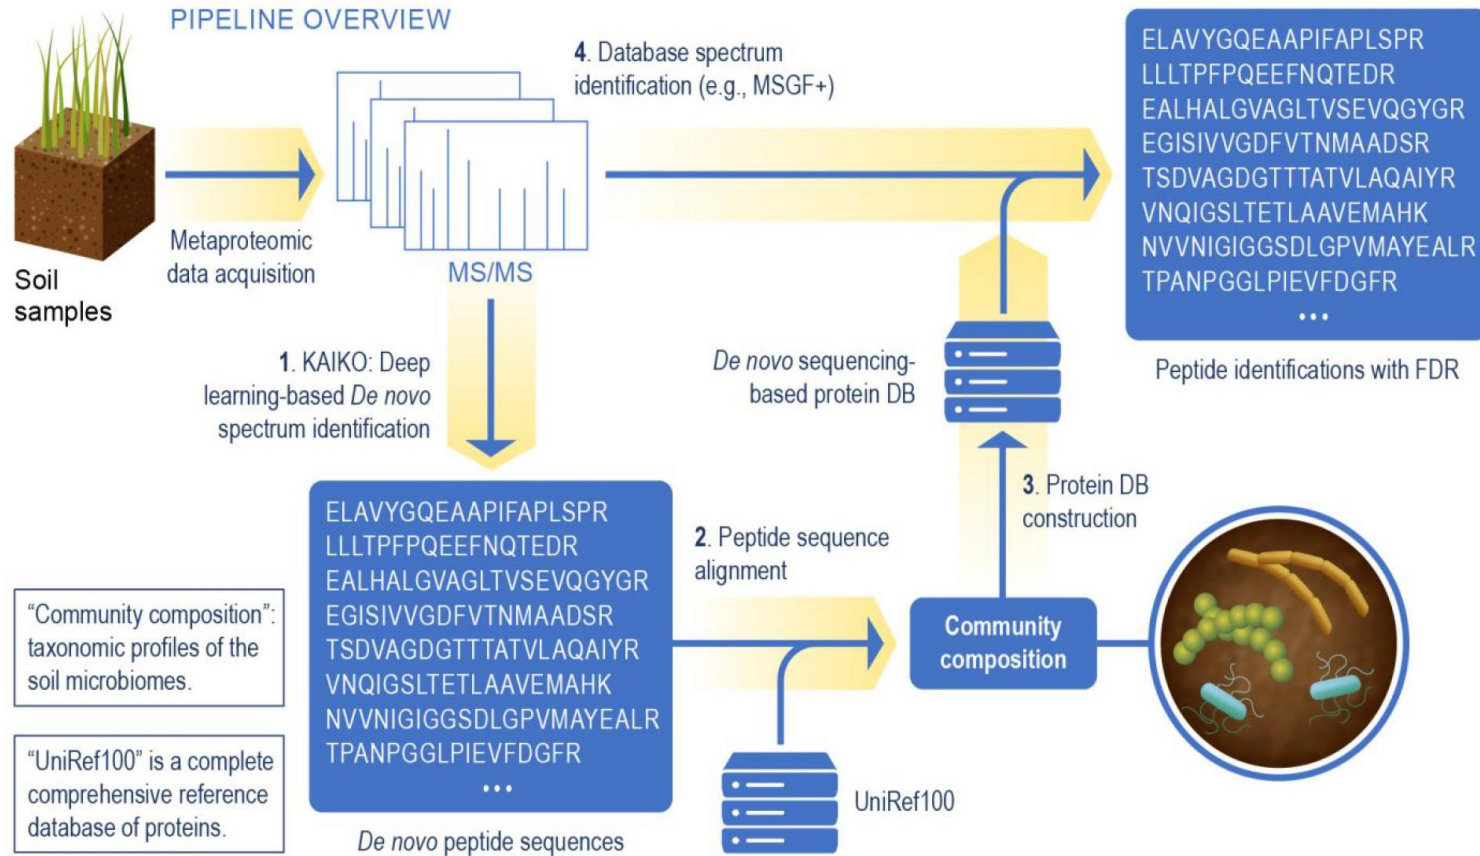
PIPELINE OVERVIEW

Soil samples

Metaproteomic data acquisition

MS/MS

4. Database spectrum identification (e.g., MSGF+)

ELAVYGQEAAPIFAPLSPR
LLLTPFPQEEFNQTEDR
EALHALGVAGLTVSEVQGYGR
EGISIVVGDFVTNMAADSR
TSDVAGDGTTTATVLAQAIYR
VNQIGSLTETLAAVEMAHK
NVVNIGIGGSDLGPVMAYEALR
TPANPGGLPIEVFDGFR
•••

Peptide identifications with FDR

1. KAIKO: Deep learning-based De novo spectrum identification

De novo sequencing-based protein DB

ELAVYGQEAAPIFAPLSPR
LLLTPFPQEEFNQTEDR
EALHALGVAGLTVSEVQGYGR
EGISIVVGDFVTNMAADSR
TSDVAGDGTTTATVLAQAIYR
VNQIGSLTETLAAVEMAHK
NVVNIGIGGSDLGPVMAYEALR
TPANPGGLPIEVFDGFR
•••

De novo peptide sequences

2. Peptide sequence alignment

3. Protein DB construction

Community composition

UniRef100

"Community composition": taxonomic profiles of the soil microbiomes.

"UniRef100" is a complete comprehensive reference database of proteins.